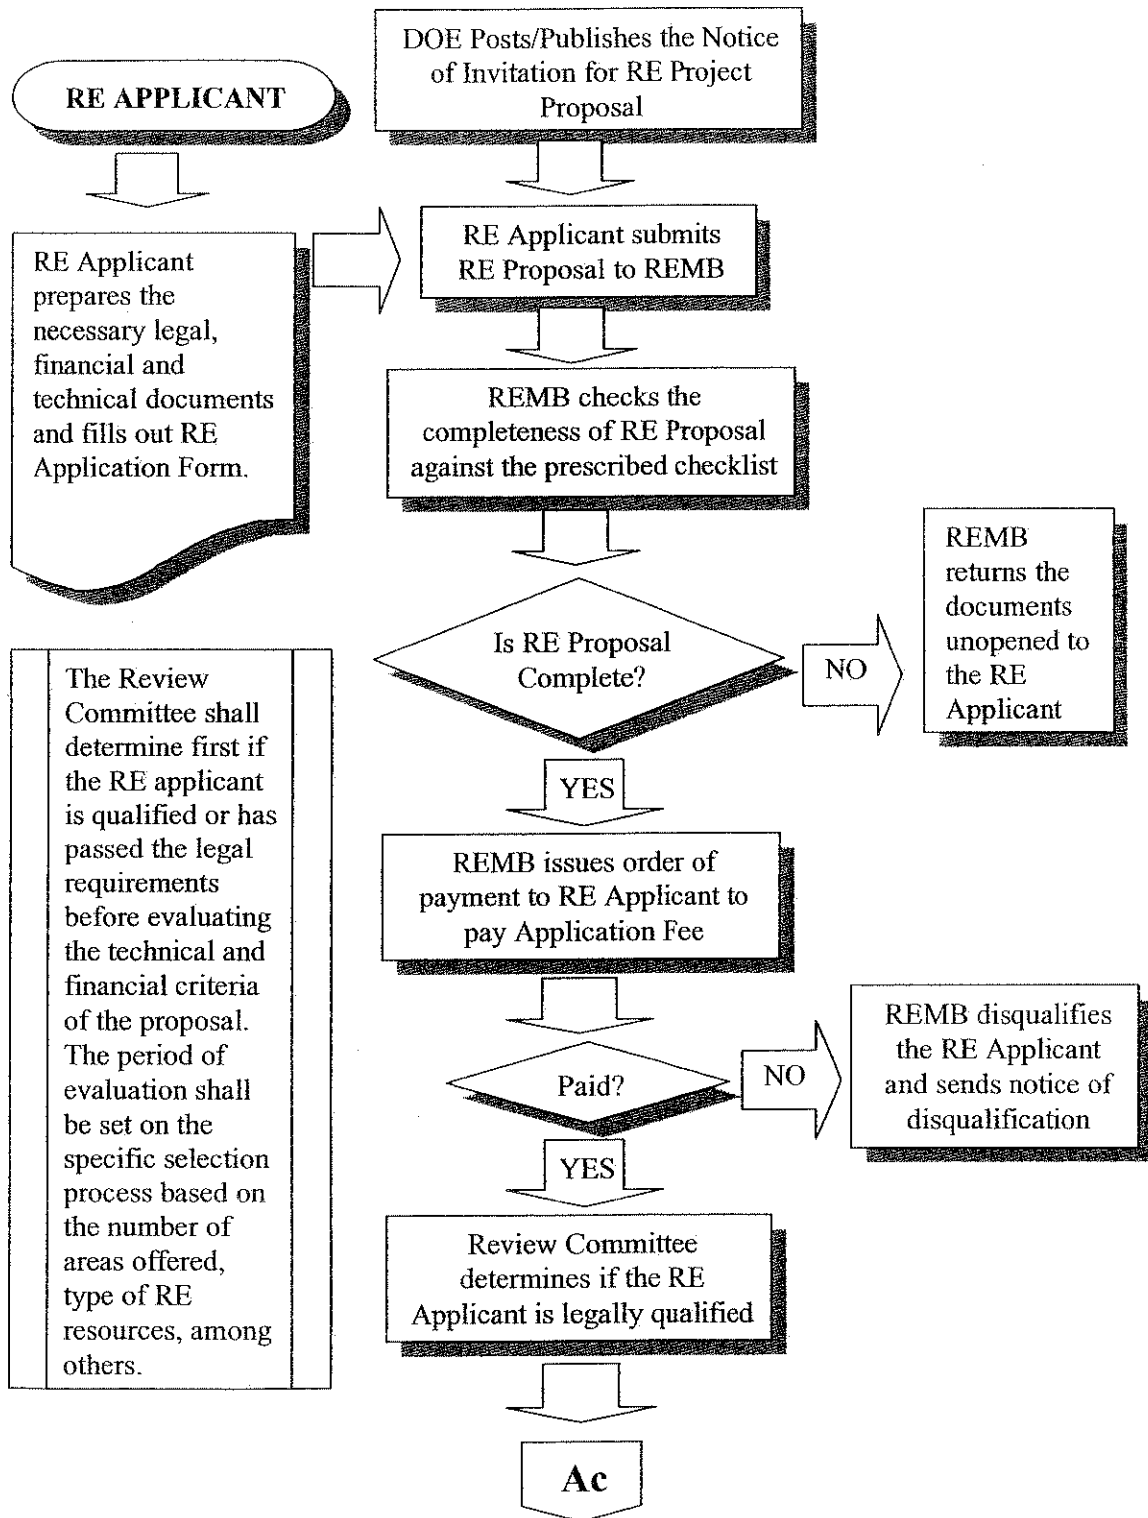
RE APPLICANT

DOE Posts/Publishes the Notice of Invitation for RE Project Proposal

RE Applicant prepares the necessary legal, financial and technical documents and fills out RE Application Form.

RE Applicant submits RE Proposal to REMB

REMB checks the completeness of RE Proposal against the prescribed checklist

Is RE Proposal Complete?

NO

REMB returns the documents unopened to the RE Applicant

YES

The Review Committee shall determine first if the RE applicant is qualified or has passed the legal requirements before evaluating the technical and financial criteria of the proposal. The period of evaluation shall be set on the specific selection process based on the number of areas offered, type of RE resources, among others.

REMB issues order of payment to RE Applicant to pay Application Fee

Paid?

NO

REMB disqualifies the RE Applicant and sends notice of disqualification

YES

Review Committee determines if the RE Applicant is legally qualified

Ac